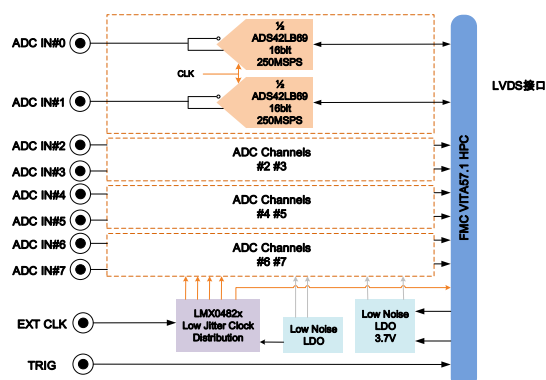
ADC IN#0

½
ADS42LB69
16bit
250MSPS

CLK

ADC IN#1

½
ADS42LB69
16bit
250MSPS

LVDS接口

ADC IN#2

ADC Channels
#2 #3

ADC IN#3

ADC IN#4

ADC Channels
#4 #5

ADC IN#5

ADC IN#6

ADC Channels
#6 #7

ADC IN#7

FMC VITA57.1 HPC

EXT CLK

LMX0482x
Low Jitter Clock
Distribution

Low Noise
LDO

Low Noise
LDO
3.7V

TRIG